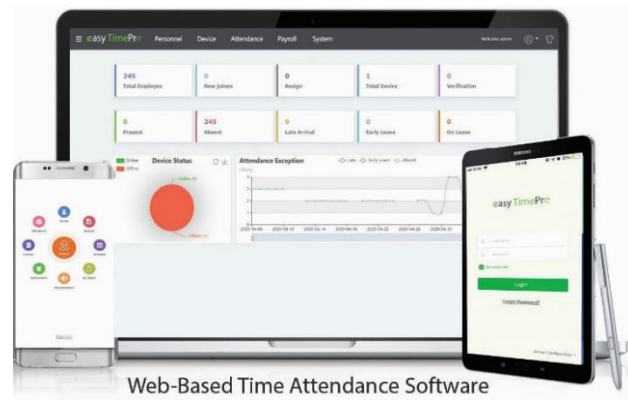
easy TimePro Personnel Device Attendance Payroll System Welcome admin

245 Total Employee
0 New Joinee
0 Resign
1 Total Device
0 Verification

0 Present
245 Absent
0 Late Arrival
0 Early Leave
0 On Leave

Online Offline Device Status
Attendance Exception Late Early Leave Absent

SAMSUNG
easy TimePro
Login
Forgot Password?

Web-Based Time Attendance Software